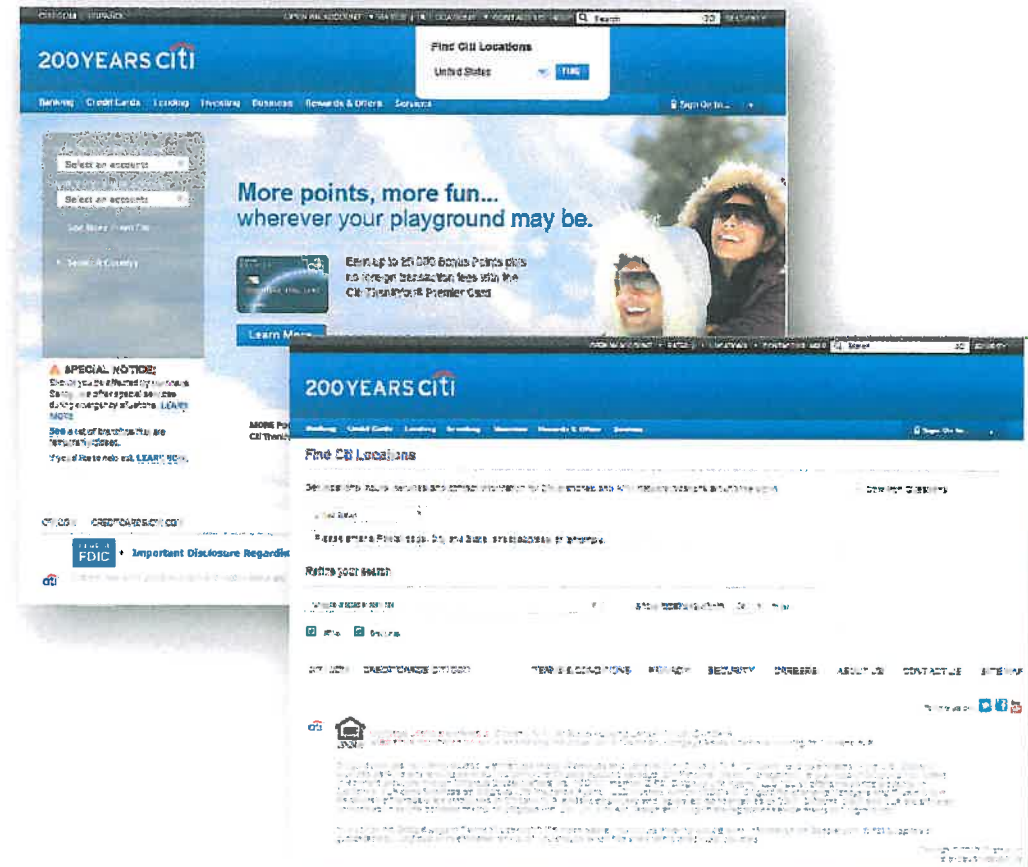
CITI.COM ESPAÑOL OPEN AN ACCOUNT ▾ RATES ▾ LOCATIONS ▾ CONTACT US HELP Search GO SECURITY

200YEARS citi

Find Citi Locations

United States FIND

Banking Credit Cards Lending Investing Business Rewards & Offers Services

Sign On to... ▾

Select an accounts

Select an accounts

See More From Citi

Select A Country

More points, more fun...
wherever your playground may be.

Earn up to 50,000 Bonus Points plus no foreign transaction fees with the Citi ThankYou® Premier Card

Learn More

SPECIAL NOTICE:
Should you be affected by Hurricane Sandy, we offer special services during emergency situations. LEARN MORE

See a list of branches that are temporarily closed.

If you'd like to help out, LEARN HOW.

MORE
Citi Thank

CITI.COM CREDITCARDS.CITI.COM

FDIC Important Disclosure Regardi

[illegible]

OPEN AN ACCOUNT ▾ RATES ▾ LOCATIONS ▾ CONTACT US HELP Search GO SECURITY

200YEARS citi

Banking Credit Cards Lending Investing Business Rewards & Offers Services

Sign On to...

Find Citi Locations

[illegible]

Refine your search

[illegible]

CITI.COM CREDITCARDS.CITI.COM TERMS & CONDITIONS PRIVACY SECURITY CAREERS ABOUT US CONTACT US SITE MAP

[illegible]